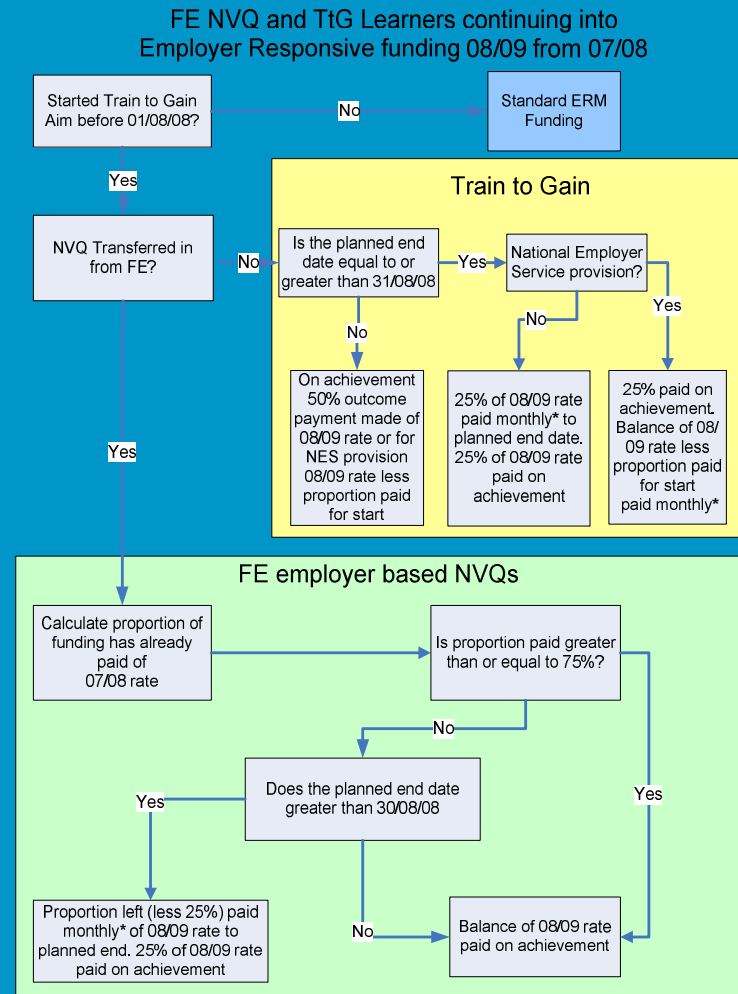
FE NVQ and TtG Learners continuing into Employer Responsive funding 08/09 from 07/08

Started Train to Gain Aim before 01/08/08?

No

Standard ERM Funding

Yes

Train to Gain

NVQ Transferred in from FE?

No

Is the planned end date equal to or greater than 31/08/08

Yes

National Employer Service provision?

No

No

Yes

On achievement 50% outcome payment made of 08/09 rate or for NES provision 08/09 rate less proportion paid for start

25% of 08/09 rate paid monthly* to planned end date. 25% of 08/09 rate paid on achievement

25% paid on achievement. Balance of 08/09 rate less proportion paid for start paid monthly*

Yes

FE employer based NVQs

Calculate proportion of funding has already paid of 07/08 rate

Is proportion paid greater than or equal to 75%?

No

Does the planned end date greater than 30/08/08

Yes

Yes

Proportion left (less 25%) paid monthly* of 08/09 rate to planned end. 25% of 08/09 rate paid on achievement

No

Balance of 08/09 rate paid on achievement